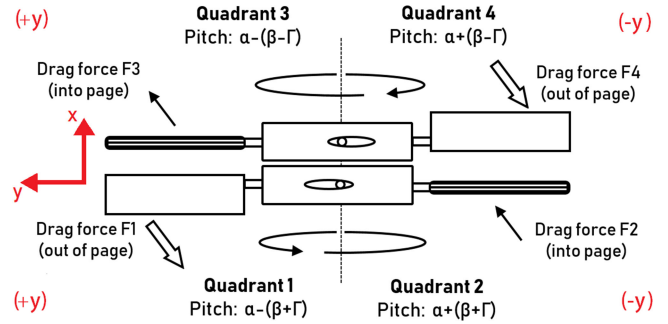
(+y)

Quadrant 3
Pitch: α-(β-Γ)

Quadrant 4
Pitch: α+(β-Γ)

(-y)

Drag force F3
(into page)

Drag force F4
(out of page)

x

y

Drag force F1
(out of page)

Drag force F2
(into page)

Quadrant 1
Pitch: α-(β+Γ)

Quadrant 2
Pitch: α+(β+Γ)

(+y)

(-y)